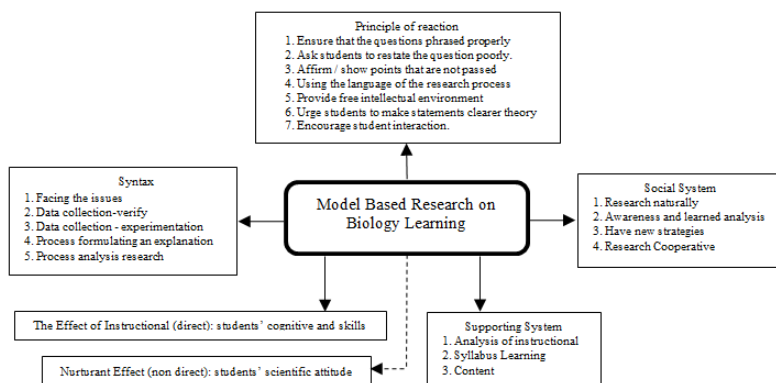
Principle of reaction
1. Ensure that the questions phrased properly
2. Ask students to restate the question poorly.
3. Affirm / show points that are not passed
4. Using the language of the research process
5. Provide free intellectual environment
6. Urge students to make statements clearer theory
7. Encourage student interaction.

Syntax
1. Facing the issues
2. Data collection-verify
3. Data collection - experimentation
4. Process formulating an explanation
5. Process analysis research

Model Based Research on Biology Learning

Social System
1. Research naturally
2. Awareness and learned analysis
3. Have new strategies
4. Research Cooperative

The Effect of Instructional (direct): students' cognitive and skills

Supporting System
1. Analysis of instructional
2. Syllabus Learning
3. Content

Nurturant Effect (non direct): students' scientific attitude